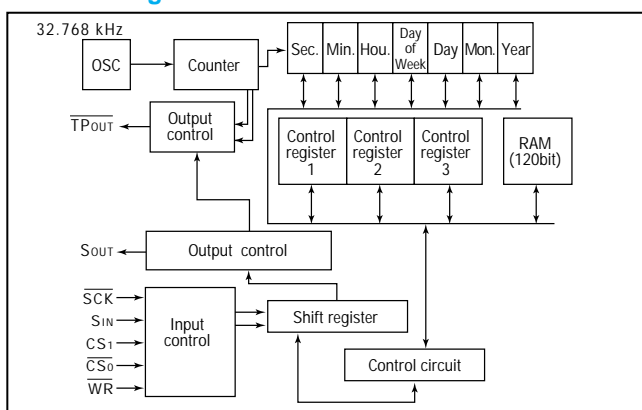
32.768 kHz

OSC

Counter

Sec.

Min.

Hou.

Day of Week

Day

Mon.

Year

$\overline{TP_{OUT}}$

Output control

Control register 1

Control register 2

Control register 3

RAM (120bit)

$S_{OUT}$

Output control

$\overline{SCK}$

$S_{IN}$

$CS_1$

$\overline{CS_0}$

$\overline{WR}$

Input control

Shift register

Control circuit